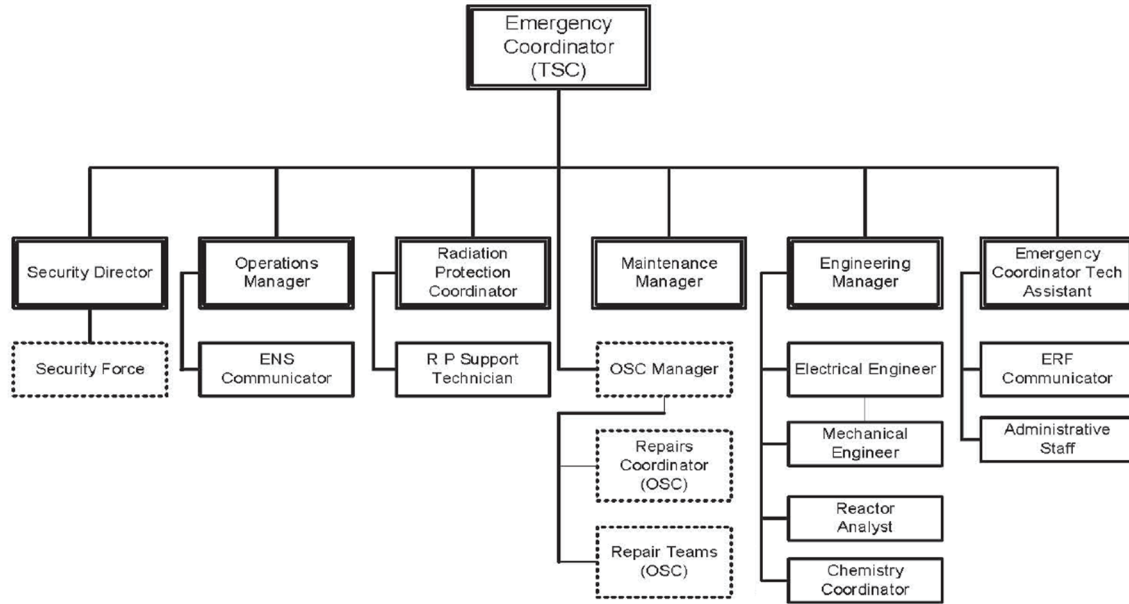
Emergency Coordinator (TSC)

Security Director

Security Force

Operations Manager

ENS Communicator

Radiation Protection Coordinator

R P Support Technician

Maintenance Manager

OSC Manager

Repairs Coordinator (OSC)

Repair Teams (OSC)

Engineering Manager

Electrical Engineer

Mechanical Engineer

Reactor Analyst

Chemistry Coordinator

Emergency Coordinator Tech Assistant

ERF Communicator

Administrative Staff